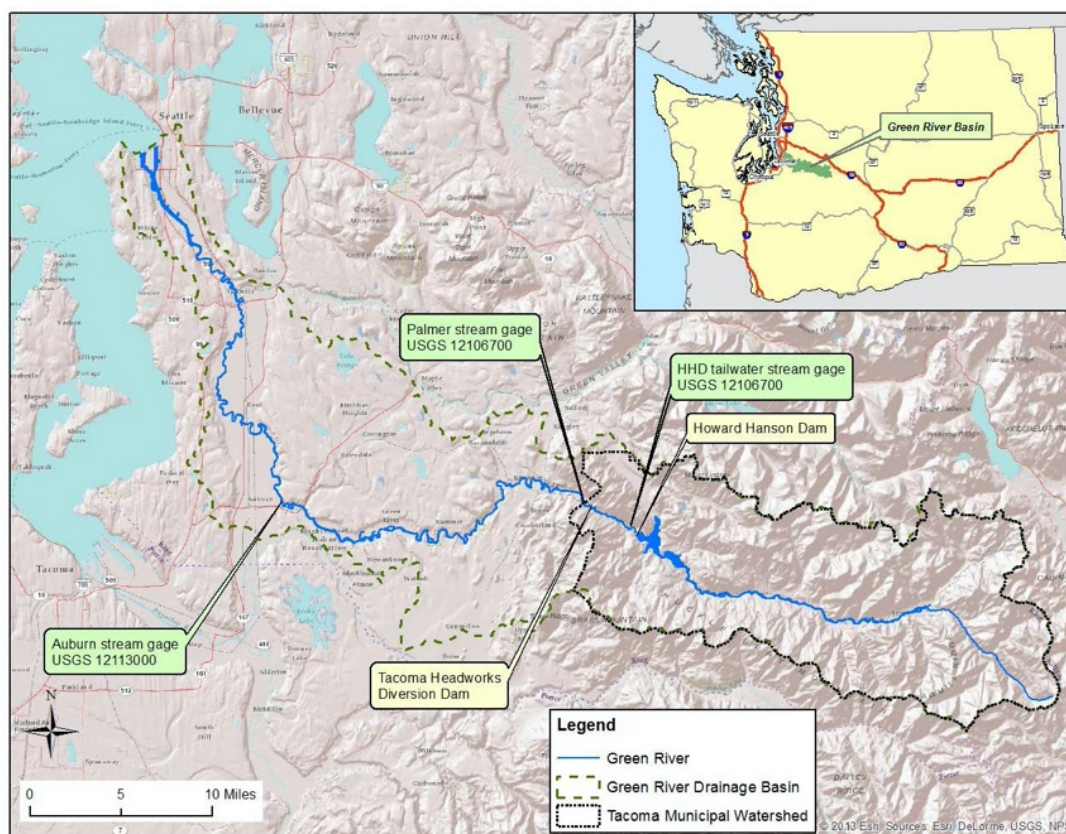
Green River Basin

Seattle

Bellevue

UNION HILL

Tacoma

Palmer stream gage
USGS 12106700

HHD tailwater stream gage
USGS 12106700

Howard Hanson Dam

Auburn stream gage
USGS 12113000

Tacoma Headworks
Diversion Dam

N

0 5 10 Miles

Legend
Green River
Green River Drainage Basin
Tacoma Municipal Watershed

© 2013 Esri, Sources: Esri, DeLorme, USGS, NPS